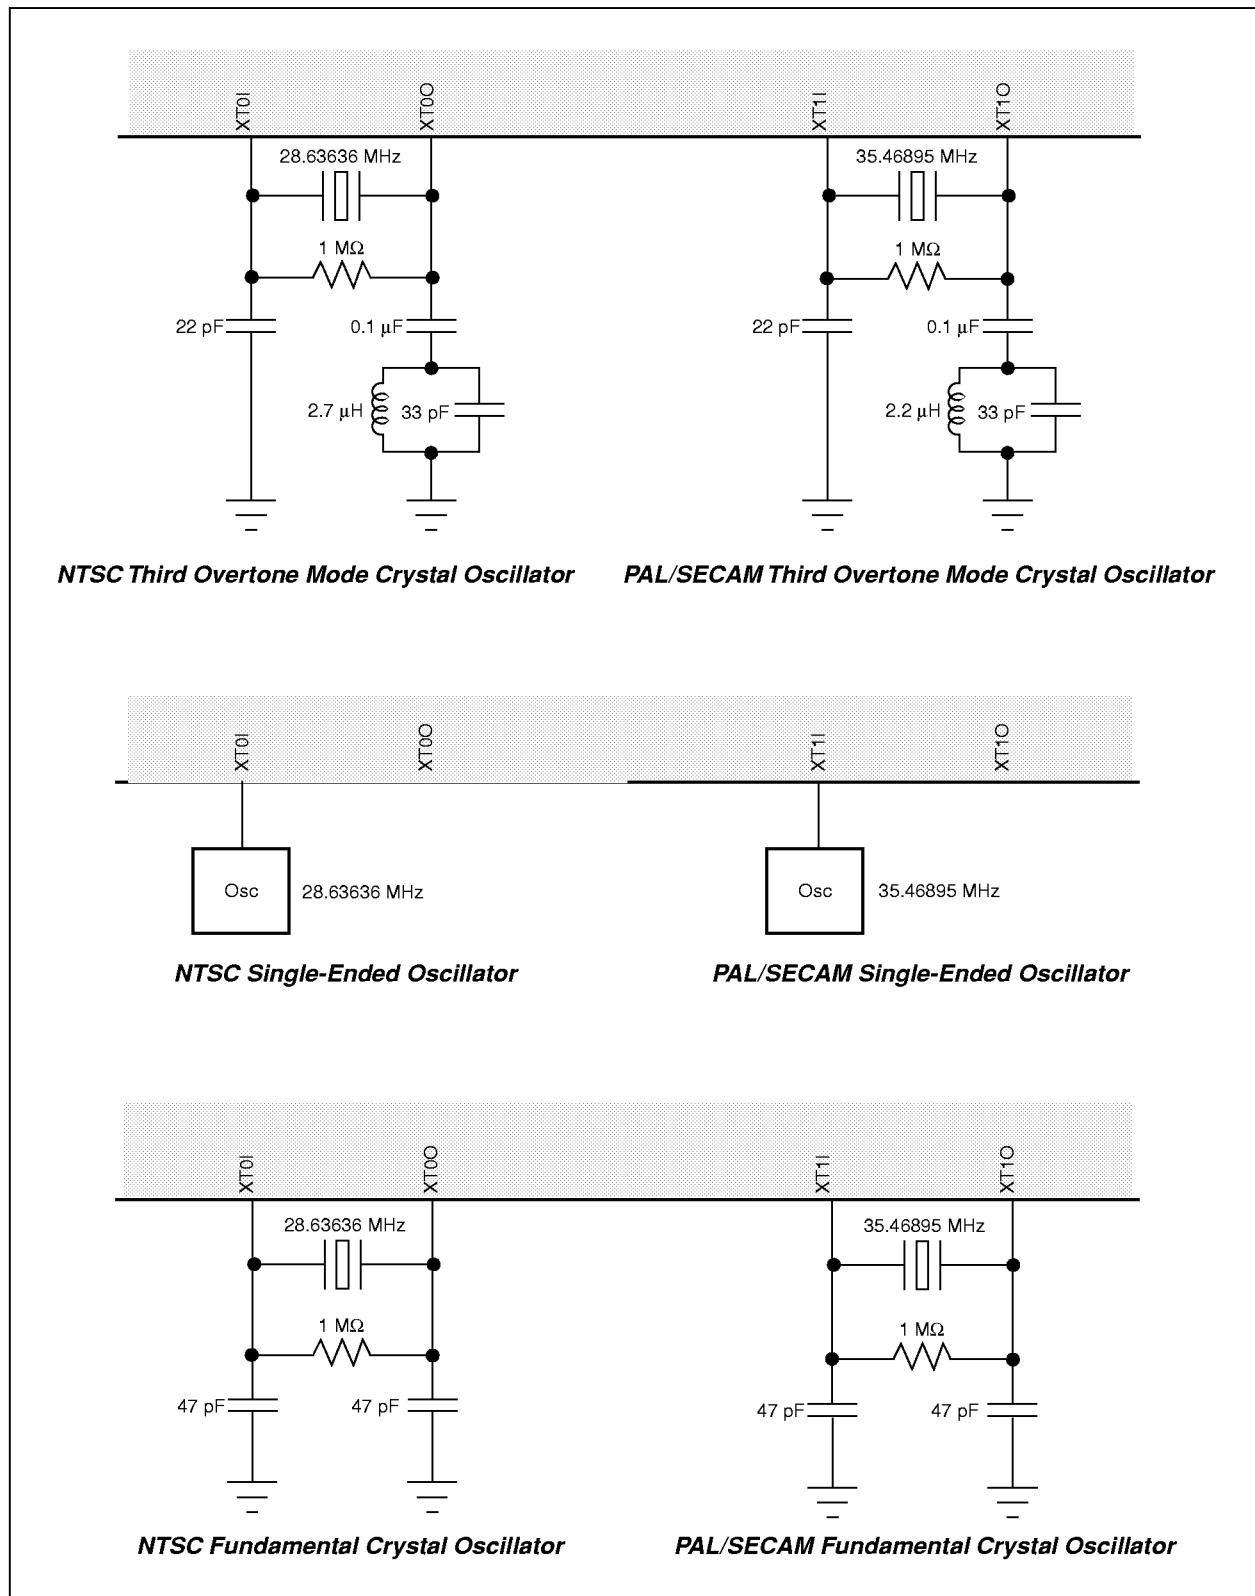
XT0I XT0O XT1I XT1O

28.63636 MHz

1 MΩ

22 pF

0.1 μF

2.7 μH

33 pF

35.46895 MHz

1 MΩ

22 pF

0.1 μF

2.2 μH

33 pF

NTSC Third Overtone Mode Crystal Oscillator

PAL/SECAM Third Overtone Mode Crystal Oscillator

XT0I XT0O XT1I XT1O

Osc

28.63636 MHz

Osc

35.46895 MHz

NTSC Single-Ended Oscillator

PAL/SECAM Single-Ended Oscillator

XT0I XT0O XT1I XT1O

28.63636 MHz

1 MΩ

47 pF

47 pF

35.46895 MHz

1 MΩ

47 pF

47 pF

NTSC Fundamental Crystal Oscillator

PAL/SECAM Fundamental Crystal Oscillator